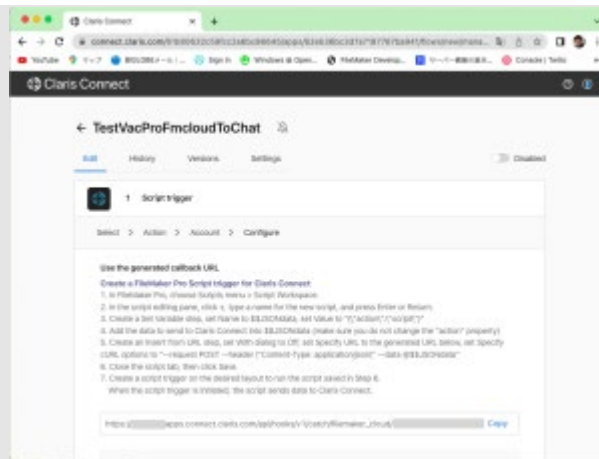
Claris Connect

connect.claris.com/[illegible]

YouTube マップ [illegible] Sign In Windows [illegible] FileMaker Develop... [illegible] Console | Trello

Claris Connect

← TestVacProFmcloudToChat

Edit History Versions Settings Disabled

1 Script trigger

Select > Action > Account > Configure

Use the generated callback URL

Create a FileMaker Pro Script trigger for Claris Connect

1. In FileMaker Pro, choose Scripts menu > Script Workspace.
2. In the script editing pane, click +, type a name for the new script, and press Enter or Return.
3. Create a Set Variable step, set Name to $$JSONdata, set Value to "{"action":"script"}"
4. Add the data to send to Claris Connect into $$JSONdata (make sure you do not change the "action" property)
5. Create an Insert from URL step, set With dialog to Off, set Specify URL to the generated URL below, set Specify cURL options to "--request POST --header "Content-Type: application/json" --data @$$JSONdata"
6. Close the script tab, then click Save.
7. Create a script trigger on the desired layout to run the script saved in Step 6.
When the script trigger is initiated, the script sends data to Claris Connect.

https://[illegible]apps.connect.claris.com/api/hooks/v1/catch/filemaker_cloud/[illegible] Copy